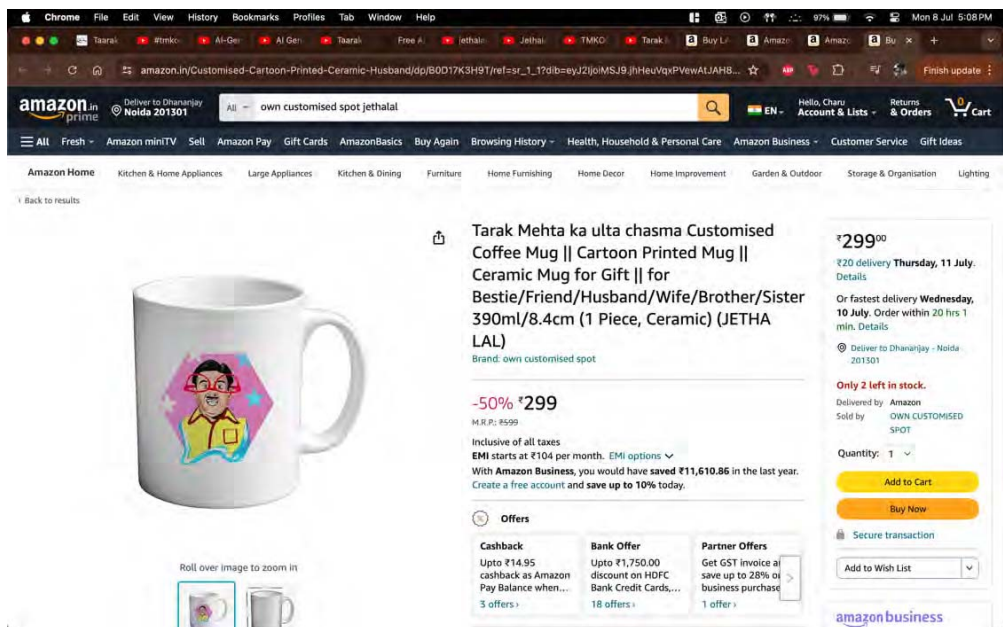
Chrome File Edit View History Bookmarks Profiles Tab Window Help
97% Mon 8 Jul 5:08 PM

Taarak #tmkoc AI-Gen AI Gen Taarak Free AI Jethala Jethal TMKOC Tarak Buy Lo Amazo Amazo Bu × +

amazon.in/Customised-Cartoon-Printed-Ceramic-Husband/dp/B0D17K3H9T/ref=sr_1_1?dib=eyJ2IjoiMSJ9.jhHeuVqxPVewAtJAH8... Finish update

amazon.in prime
Deliver to Dhananjay
Noida 201301
All own customised spot jethalal
EN
Hello, Charu
Account & Lists
Returns & Orders
0 Cart

All Fresh Amazon miniTV Sell Amazon Pay Gift Cards AmazonBasics Buy Again Browsing History Health, Household & Personal Care Amazon Business Customer Service Gift Ideas

Amazon Home Kitchen & Home Appliances Large Appliances Kitchen & Dining Furniture Home Furnishing Home Decor Home Improvement Garden & Outdoor Storage & Organisation Lighting

‹ Back to results

Tarak Mehta ka ulta chasma Customised Coffee Mug || Cartoon Printed Mug || Ceramic Mug for Gift || for Bestie/Friend/Husband/Wife/Brother/Sister 390ml/8.4cm (1 Piece, Ceramic) (JETHA LAL)
Brand: own customised spot

-50% ₹299
M.R.P.: ₹599
Inclusive of all taxes
EMI starts at ₹104 per month. EMI options
With Amazon Business, you would have saved ₹11,610.86 in the last year. Create a free account and save up to 10% today.

Offers
Cashback
Upto ₹14.95 cashback as Amazon Pay Balance when...
3 offers ›
Bank Offer
Upto ₹1,750.00 discount on HDFC Bank Credit Cards,...
18 offers ›
Partner Offers
Get GST invoice a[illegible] save up to 28% o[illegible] business purchase
1 offer ›

Roll over image to zoom in

₹299⁰⁰
₹20 delivery Thursday, 11 July. Details
Or fastest delivery Wednesday, 10 July. Order within 20 hrs 1 min. Details
Deliver to Dhananjay - Noida 201301
Only 2 left in stock.
Delivered by Amazon
Sold by OWN CUSTOMISED SPOT
Quantity: 1
Add to Cart
Buy Now
Secure transaction
Add to Wish List
amazon business